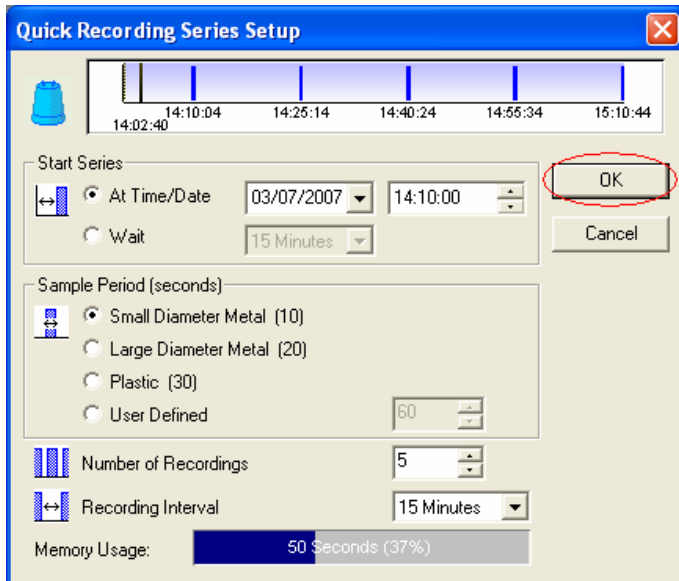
Quick Recording Series Setup

14:02:40
14:10:04
14:25:14
14:40:24
14:55:34
15:10:44

Start Series
At Time/Date
03/07/2007
14:10:00
Wait
15 Minutes

OK
Cancel

Sample Period (seconds)
Small Diameter Metal (10)
Large Diameter Metal (20)
Plastic (30)
User Defined
60

Number of Recordings
5
Recording Interval
15 Minutes
Memory Usage:
50 Seconds (37%)